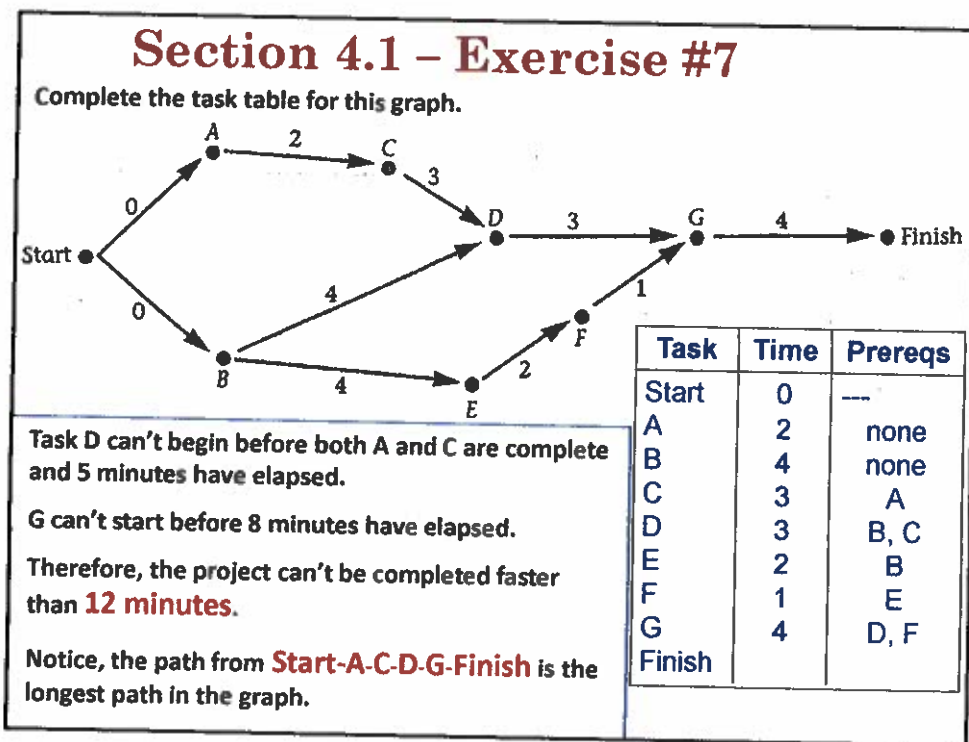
Section 4.1 – Exercise #7

Complete the task table for this graph.

A 2 C 3 0 D 3 G 4 Finish Start 0 4 1 F B 4 E 2

| Task | Time | Prereqs |
|---|---|---|
| Start | 0 | --- |
| A | 2 | none |
| B | 4 | none |
| C | 3 | A |
| D | 3 | B, C |
| E | 2 | B |
| F | 1 | E |
| G | 4 | D, F |
| Finish | | |

Task D can't begin before both A and C are complete and 5 minutes have elapsed.

G can't start before 8 minutes have elapsed.

Therefore, the project can't be completed faster than 12 minutes.

Notice, the path from Start-A-C-D-G-Finish is the longest path in the graph.